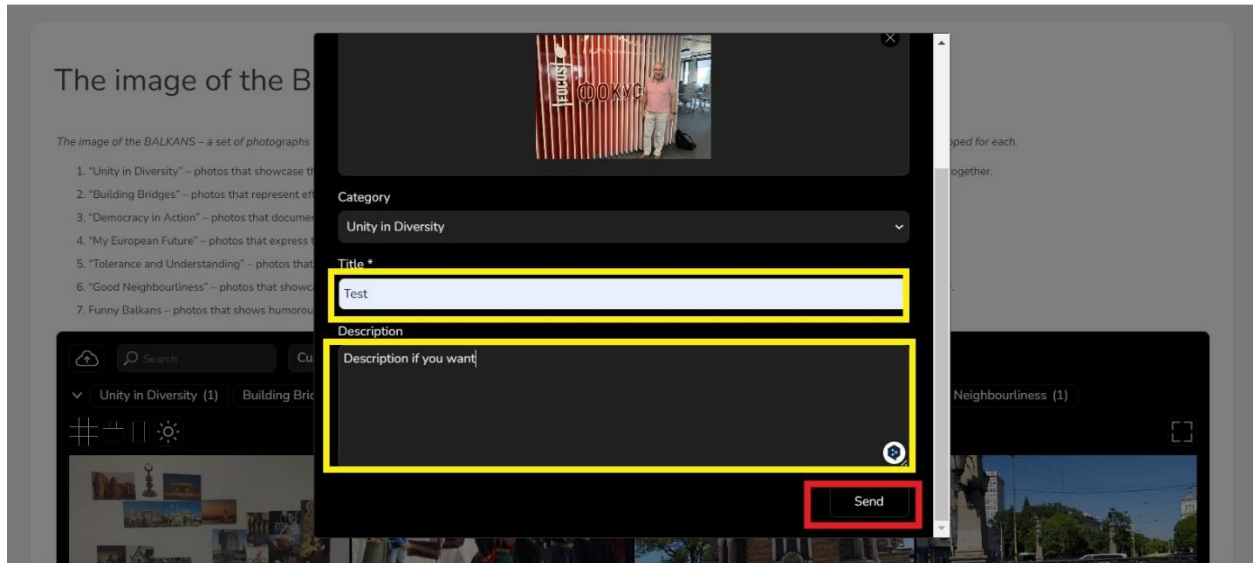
The image of the B

The image of the BALKANS – a set of photographs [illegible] oped for each.

1. "Unity in Diversity" – photos that showcase th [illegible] ogether.
2. "Building Bridges" – photos that represent eff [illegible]
3. "Democracy in Action" – photos that documen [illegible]
4. "My European Future" – photos that express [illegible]
5. "Tolerance and Understanding" – photos that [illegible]
6. "Good Neighbourliness" – photos that showca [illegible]
7. Funny Balkans – photos that shows humorou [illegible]

Search

Cu

Unity in Diversity (1)

Building Brid

Neighbourliness (1)

ФОКУС

Category

Unity in Diversity

Title *

Test

Description

Description if you want

Send